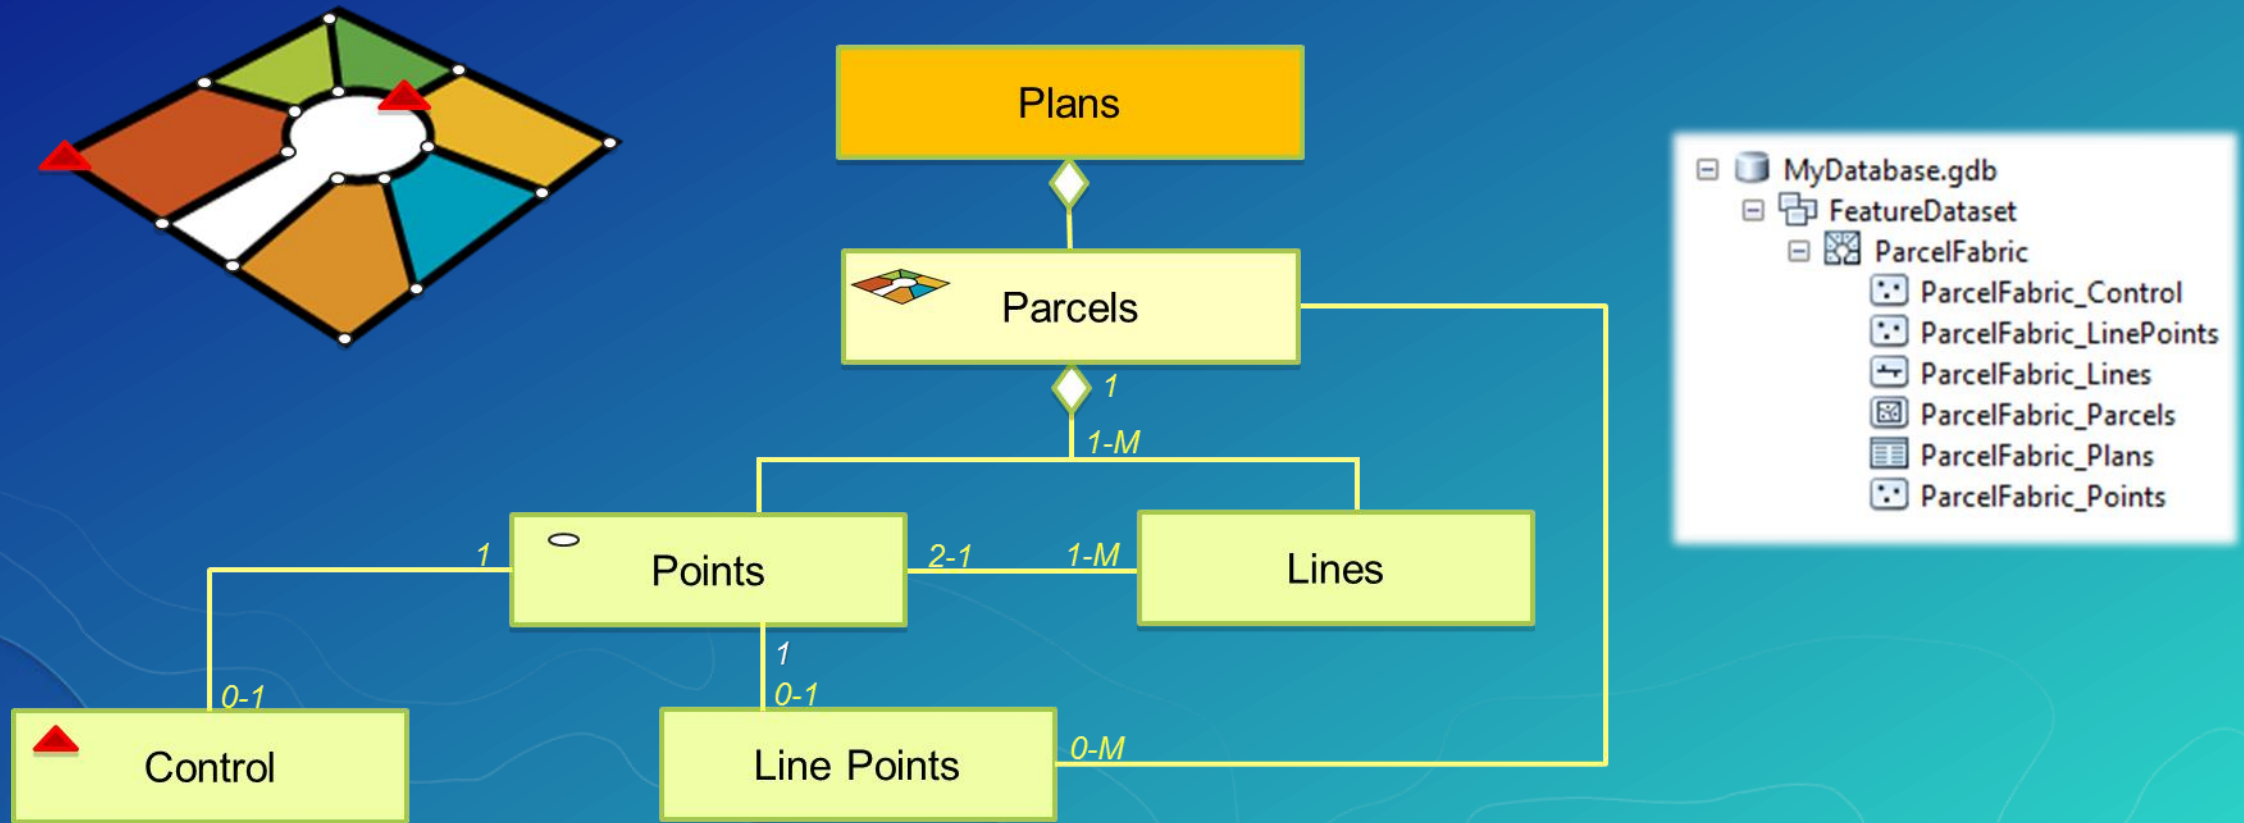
Plans

Parcels

1

1-M

1

Points

2-1

1-M

Lines

1

0-1

0-1

Control

Line Points

0-M

MyDatabase.gdb
FeatureDataset
ParcelFabric
ParcelFabric_Control
ParcelFabric_LinePoints
ParcelFabric_Lines
ParcelFabric_Parcels
ParcelFabric_Plans
ParcelFabric_Points